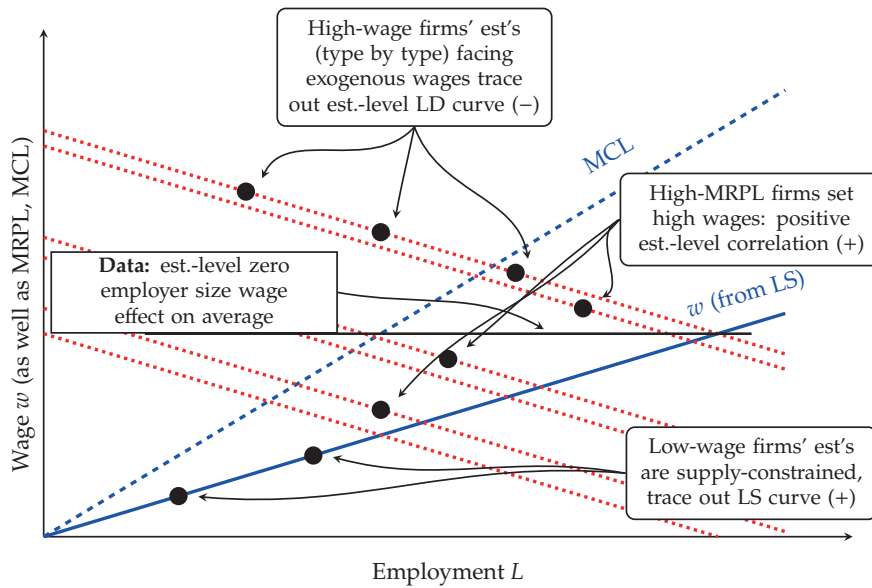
High-wage firms' est's (type by type) facing exogenous wages trace out est.-level LD curve (−)

MCL

High-MRPL firms set high wages: positive est.-level correlation (+)

**Data:** est.-level zero employer size wage effect on average

$w$ (from LS)

Wage $w$ (as well as MRPL, MCL)

Low-wage firms' est's are supply-constrained, trace out LS curve (+)

Employment $L$